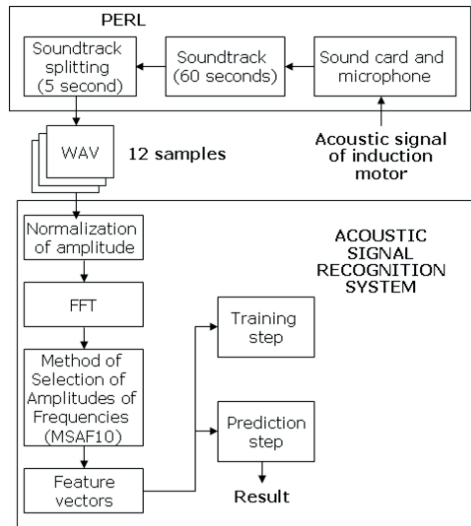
PERL

Soundtrack splitting (5 second)

Soundtrack (60 seconds)

Sound card and microphone

WAV

12 samples

Acoustic signal of induction motor

ACOUSTIC SIGNAL RECOGNITION SYSTEM

Normalization of amplitude

FFT

Method of Selection of Amplitudes of Frequencies (MSAF10)

Training step

Prediction step

Feature vectors

Result